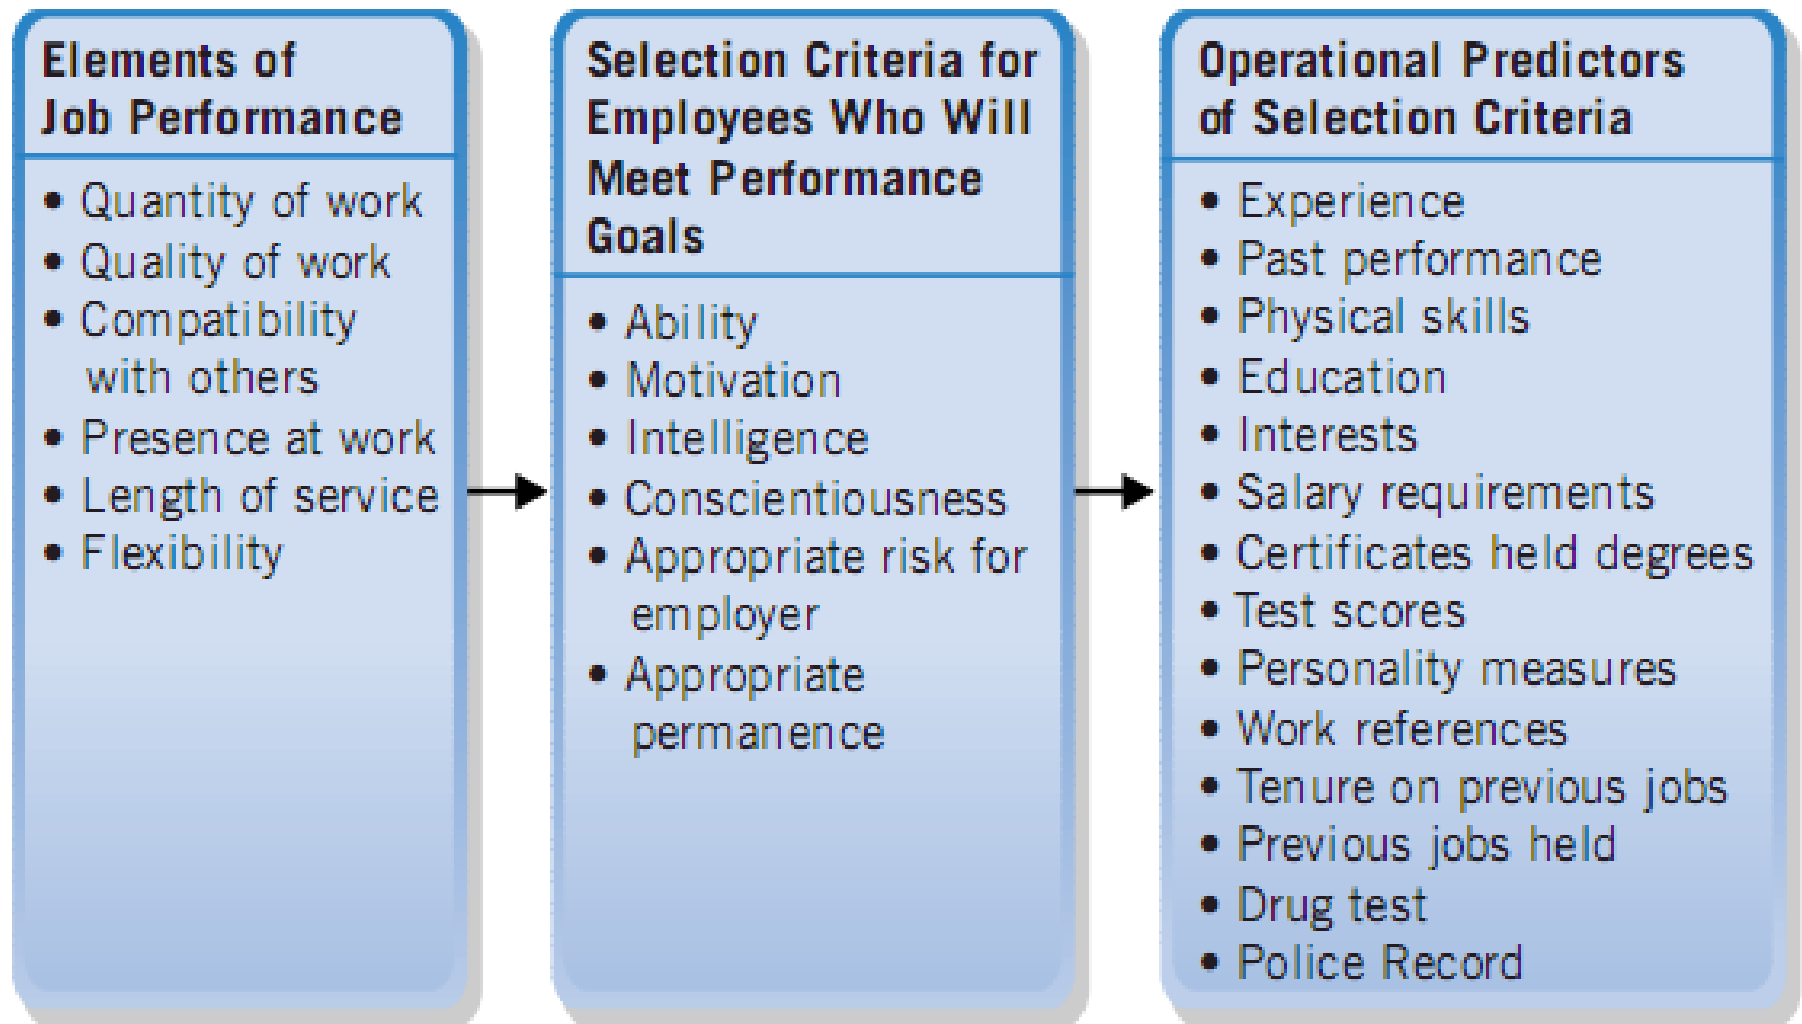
Elements of Job Performance

- Quantity of work
- Quality of work
- Compatibility with others
- Presence at work
- Length of service
- Flexibility

Selection Criteria for Employees Who Will Meet Performance Goals

- Ability
- Motivation
- Intelligence
- Conscientiousness
- Appropriate risk for employer
- Appropriate permanence

Operational Predictors of Selection Criteria

- Experience
- Past performance
- Physical skills
- Education
- Interests
- Salary requirements
- Certificates held degrees
- Test scores
- Personality measures
- Work references
- Tenure on previous jobs
- Previous jobs held
- Drug test
- Police Record